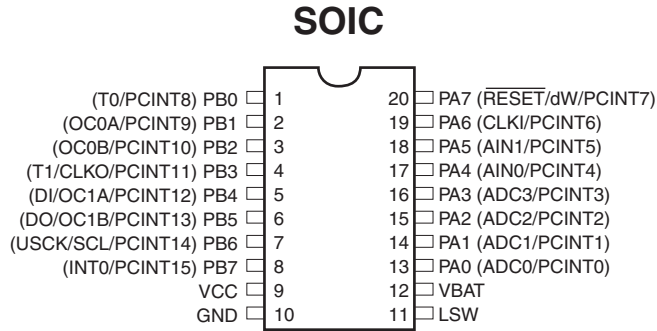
SOIC

(T0/PCINT8) PB0 1
(OC0A/PCINT9) PB1 2
(OC0B/PCINT10) PB2 3
(T1/CLKO/PCINT11) PB3 4
(DI/OC1A/PCINT12) PB4 5
(DO/OC1B/PCINT13) PB5 6
(USCK/SCL/PCINT14) PB6 7
(INT0/PCINT15) PB7 8
VCC 9
GND 10

20 PA7 ($\overline{\text{RESET}}$/dW/PCINT7)
19 PA6 (CLKI/PCINT6)
18 PA5 (AIN1/PCINT5)
17 PA4 (AIN0/PCINT4)
16 PA3 (ADC3/PCINT3)
15 PA2 (ADC2/PCINT2)
14 PA1 (ADC1/PCINT1)
13 PA0 (ADC0/PCINT0)
12 VBAT
11 LSW